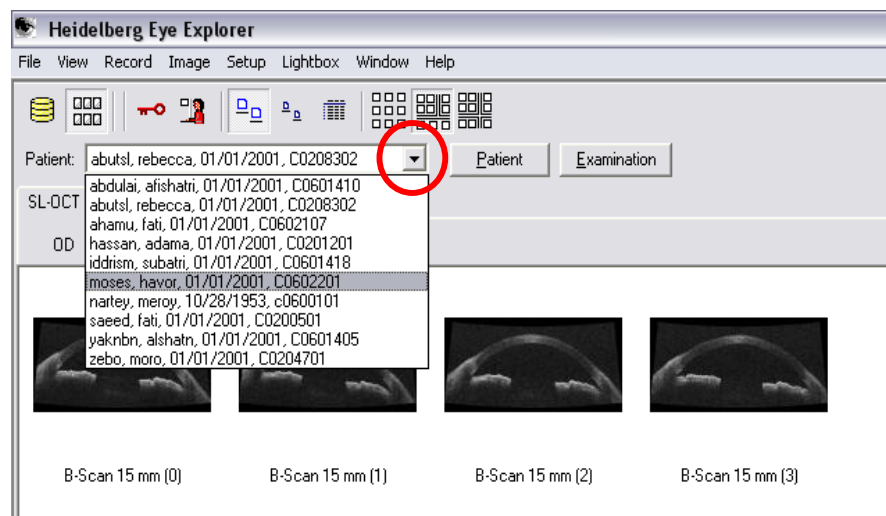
Heidelberg Eye Explorer

File View Record Image Setup Lightbox Window Help

Patient: abutsl, rebecca, 01/01/2001, C0208302

Patient Examination

abdulai, afishatri, 01/01/2001, C0601410
abutsl, rebecca, 01/01/2001, C0208302
ahamu, fati, 01/01/2001, C0602107
hassan, adama, 01/01/2001, C0201201
iddrism, subatri, 01/01/2001, C0601418
moses, havor, 01/01/2001, C0602201
nartey, meroy, 10/28/1953, c0600101
saeed, fati, 01/01/2001, C0200501
yaknbn, alshatn, 01/01/2001, C0601405
zebo, moro, 01/01/2001, C0204701

SL-OCT

OD

B-Scan 15 mm (0)
B-Scan 15 mm (1)
B-Scan 15 mm (2)
B-Scan 15 mm (3)